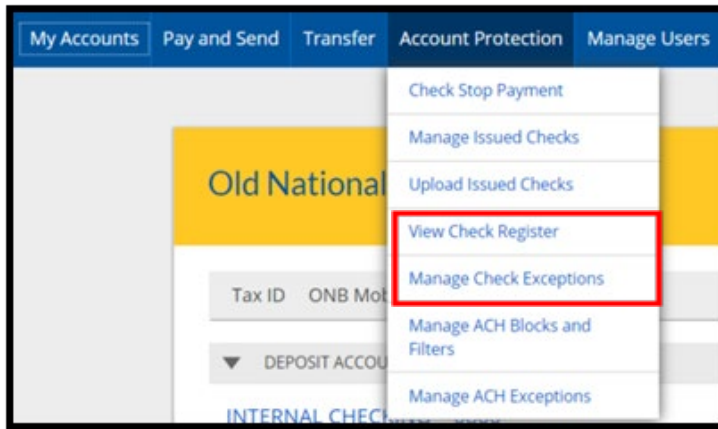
My Accounts Pay and Send Transfer Account Protection Manage Users

Check Stop Payment

Manage Issued Checks

Upload Issued Checks

View Check Register

Manage Check Exceptions

Manage ACH Blocks and Filters

Manage ACH Exceptions

Old National

Tax ID ONB Mo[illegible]

DEPOSIT ACCOU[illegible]

INTERNAL CHECK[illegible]